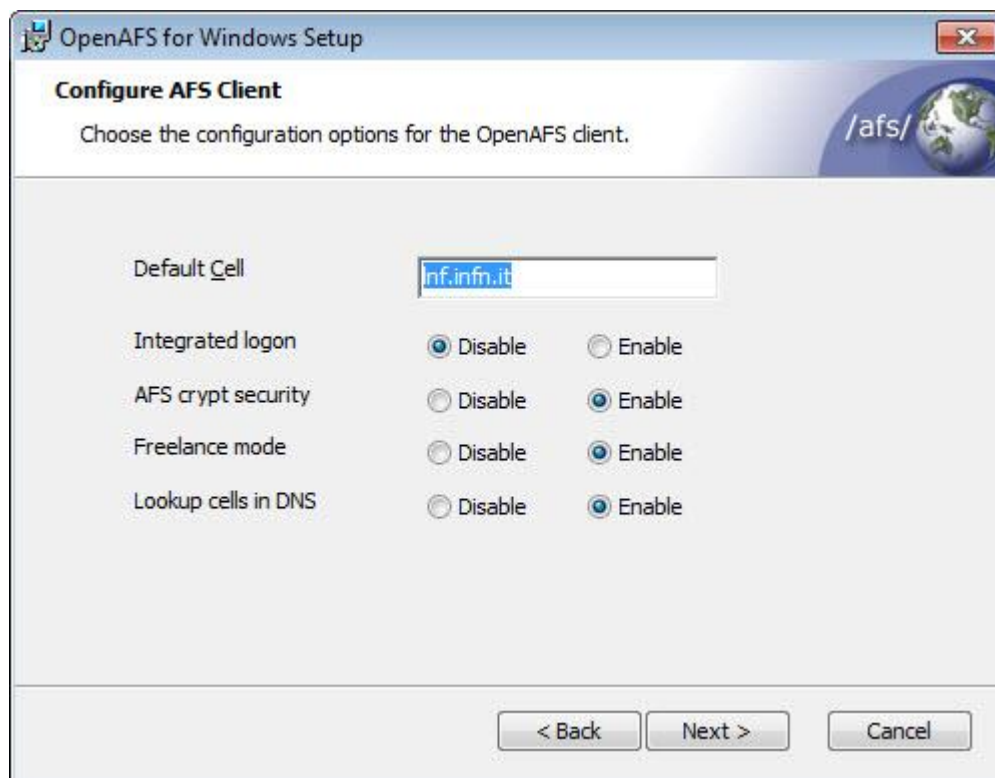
OpenAFS for Windows Setup

Configure AFS Client

Choose the configuration options for the OpenAFS client.

/afs/

Default Cell	lnf.infn.it

Integrated logon	Disable	Enable

AFS crypt security	Disable	Enable

Freelance mode	Disable	Enable

Lookup cells in DNS	Disable	Enable

< Back	Next >	Cancel